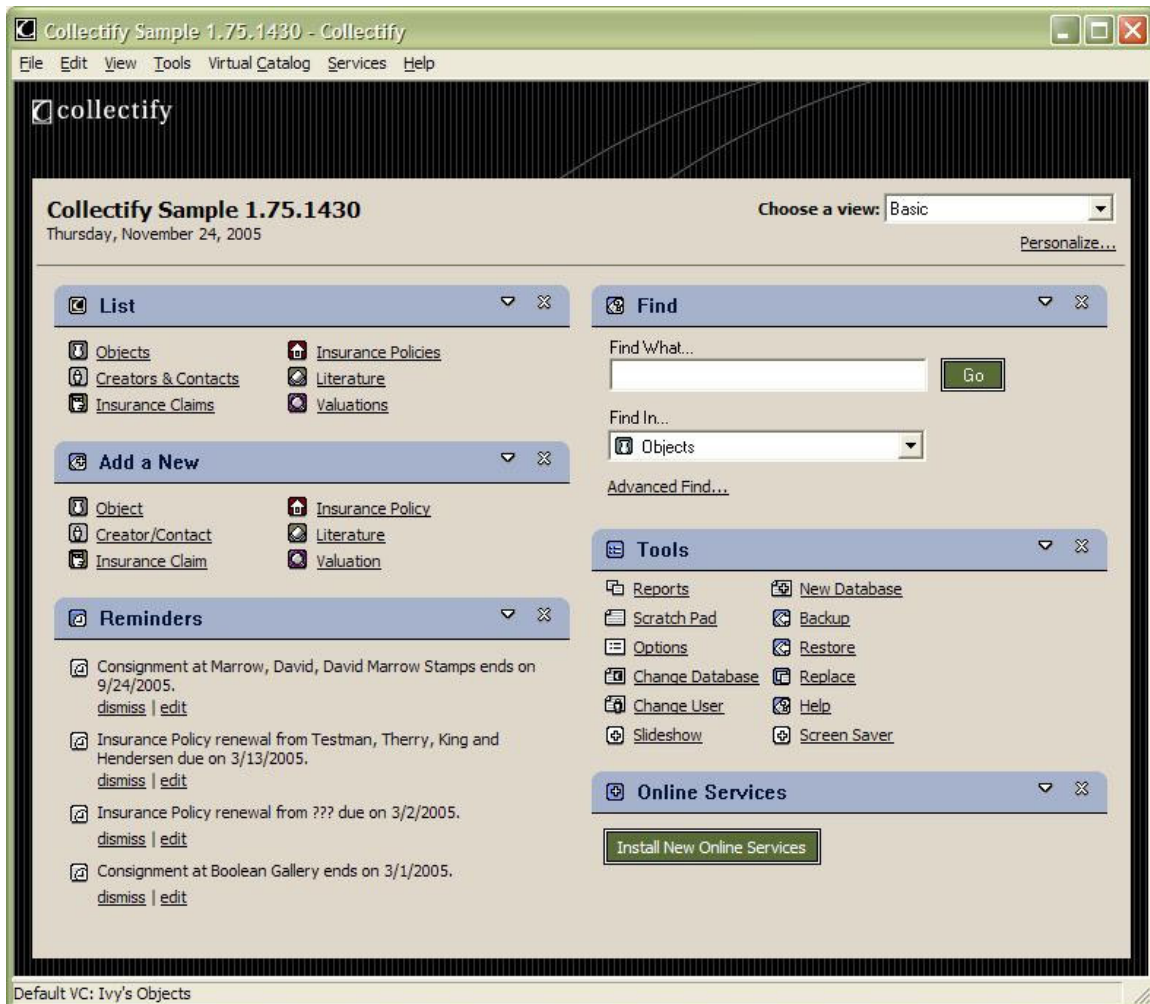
Collectify Sample 1.75.1430 - Collectify

File Edit View Tools Virtual Catalog Services Help

collectify

Collectify Sample 1.75.1430
Thursday, November 24, 2005

Choose a view: Basic

Personalize...

List

Objects
Creators & Contacts
Insurance Claims
Insurance Policies
Literature
Valuations

Add a New

Object
Creator/Contact
Insurance Claim
Insurance Policy
Literature
Valuation

Reminders

Consignment at Marrow, David, David Marrow Stamps ends on 9/24/2005.
dismiss | edit

Insurance Policy renewal from Testman, Therry, King and Hendersen due on 3/13/2005.
dismiss | edit

Insurance Policy renewal from ??? due on 3/2/2005.
dismiss | edit

Consignment at Boolean Gallery ends on 3/1/2005.
dismiss | edit

Find

Find What...

Go

Find In...

Objects

Advanced Find...

Tools

Reports
Scratch Pad
Options
Change Database
Change User
Slideshow
New Database
Backup
Restore
Replace
Help
Screen Saver

Online Services

Install New Online Services

Default VC: Ivy's Objects